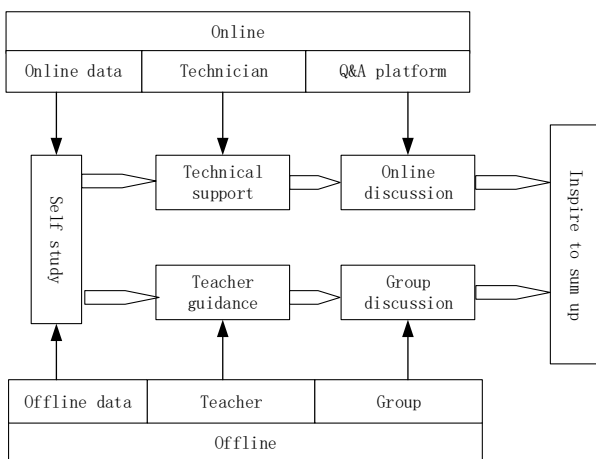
Online

| Online data | Technician | Q&A platform |
|---|---|---|

Self study

Technical support

Online discussion

Teacher guidance

Group discussion

Inspire to sum up

| Offline data | Teacher | Group |
|---|---|---|

Offline